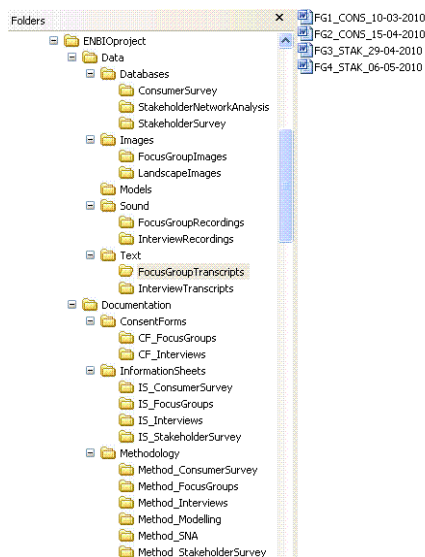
Folders ×

ENBIOproject
Data
Databases
ConsumerSurvey
StakeholderNetworkAnalysis
StakeholderSurvey
Images
FocusGroupImages
LandscapeImages
Models
Sound
FocusGroupRecordings
InterviewRecordings
Text
FocusGroupTranscripts
InterviewTranscripts
Documentation
ConsentForms
CF_FocusGroups
CF_Interviews
InformationSheets
IS_ConsumerSurvey
IS_FocusGroups
IS_Interviews
IS_StakeholderSurvey
Methodology
Method_ConsumerSurvey
Method_FocusGroups
Method_Interviews
Method_Modelling
Method_SNA
Method_StakeholderSurvey

FG1_CONS_10-03-2010
FG2_CONS_15-04-2010
FG3_STAK_29-04-2010
FG4_STAK_06-05-2010